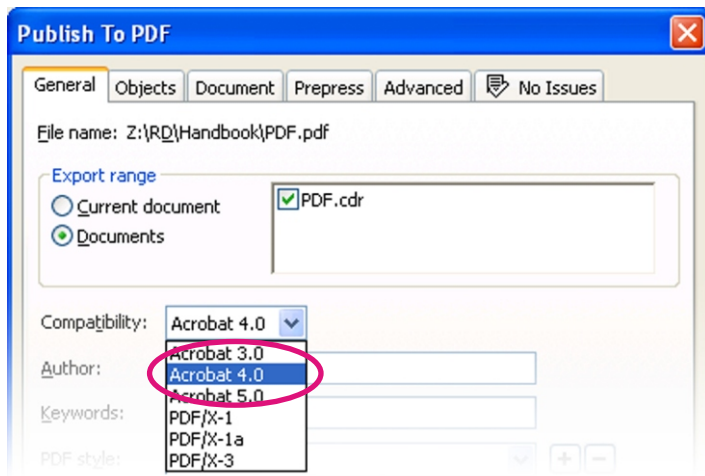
Publish To PDF

General | Objects | Document | Prepress | Advanced | No Issues

File name: Z:\RD\Handbook\PDF.pdf

Export range
Current document
Documents

PDF.cdr

Compatibility: Acrobat 4.0

Acrobat 3.0
Acrobat 4.0
Acrobat 5.0
PDF/X-1
PDF/X-1a
PDF/X-3

Author:

Keywords:

PDF style: